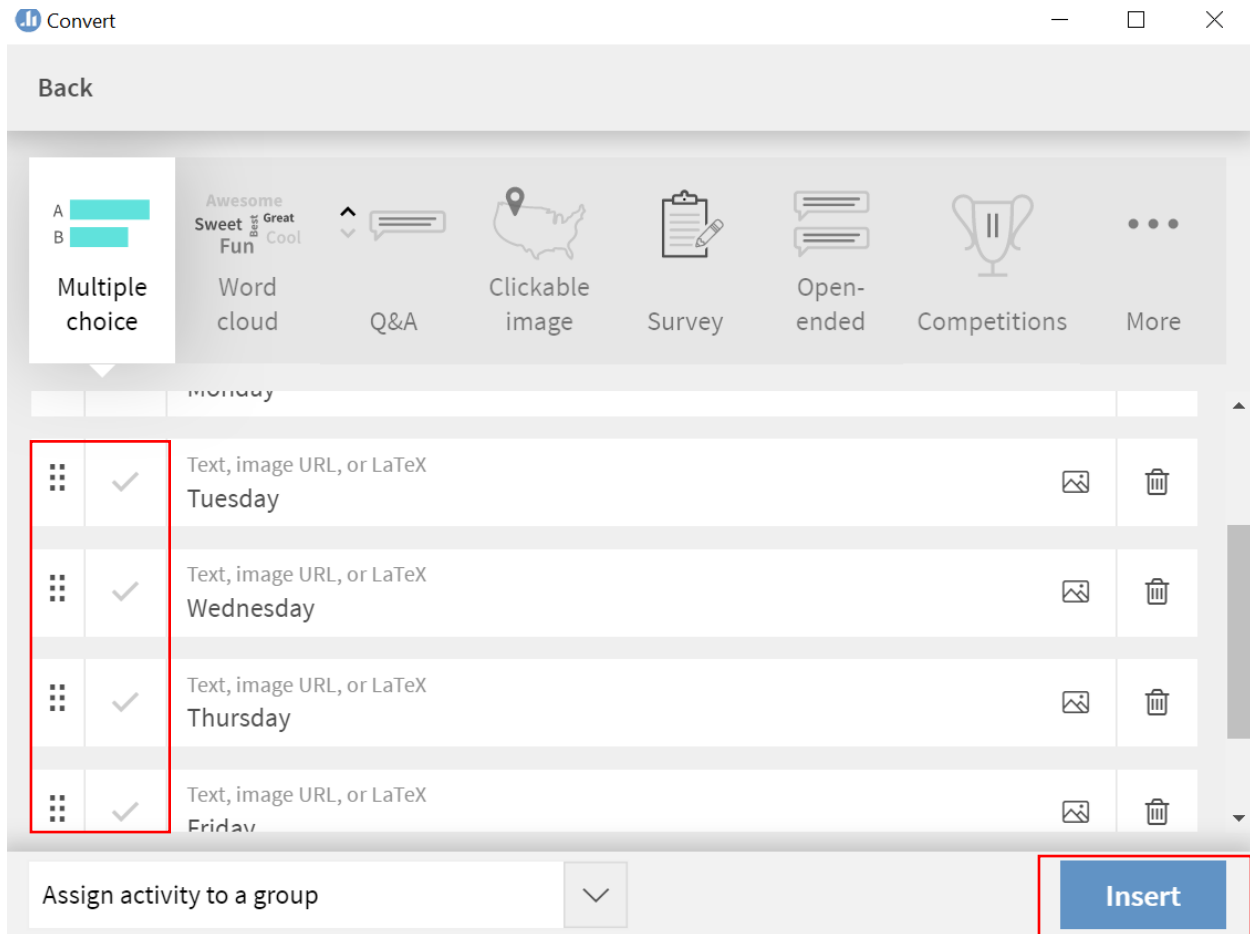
Convert

Back

A
B
Multiple choice

Awesome
Sweet Best Great
Fun Cool
Word cloud

Q&A

Clickable image

Survey

Open-ended

Competitions

More

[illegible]

Text, image URL, or LaTeX
Tuesday

Text, image URL, or LaTeX
Wednesday

Text, image URL, or LaTeX
Thursday

Text, image URL, or LaTeX
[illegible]

Assign activity to a group

Insert